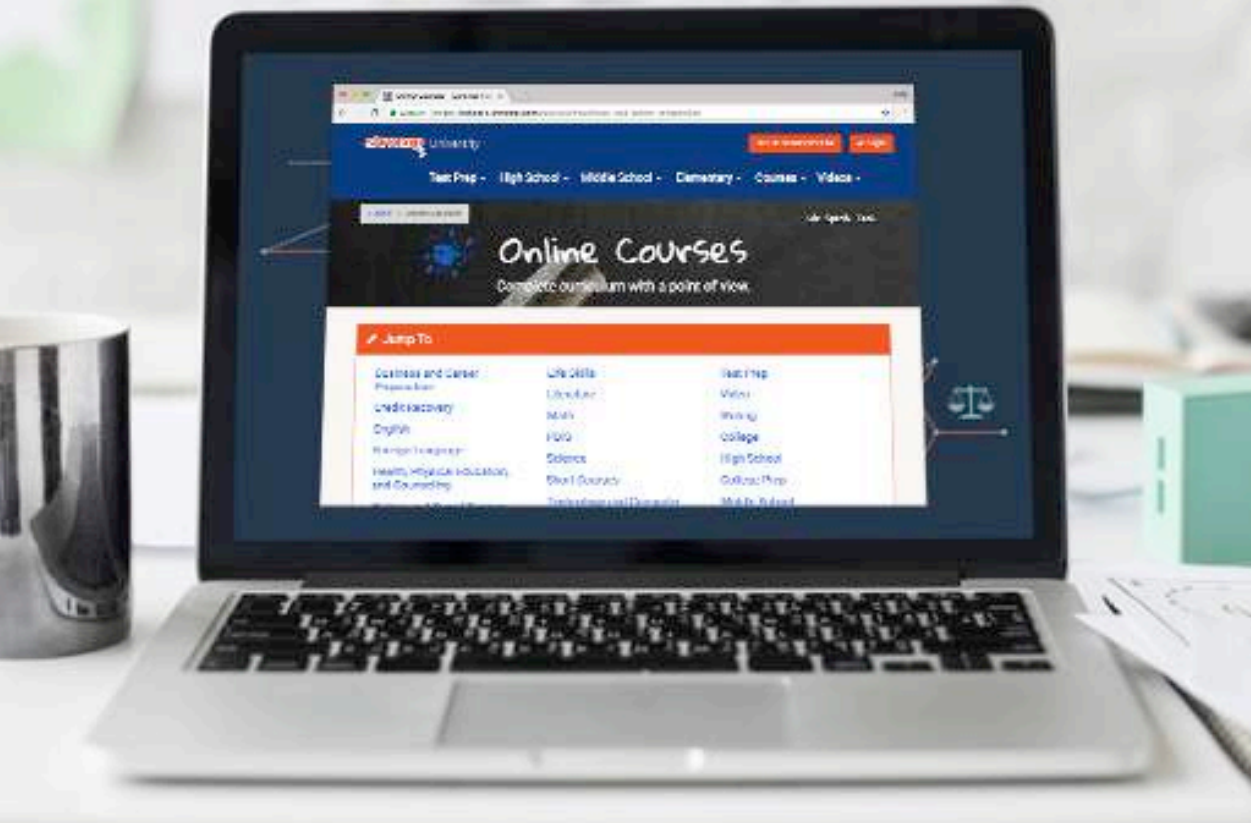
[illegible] University

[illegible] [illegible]

Test Prep - High School - Middle School - Elementary - Courses - Videos -

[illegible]

Online Courses

Complete curriculum with a point of view.

Jump To

Business and Career Preparation
Credit Recovery
English
Foreign Language
Health, Physical Education, and Counseling
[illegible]

Life Skills
Literature
Math
PDQ
Science
Short Courses
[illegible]

Test Prep
Video
Writing
College
High School
College Prep
Middle School